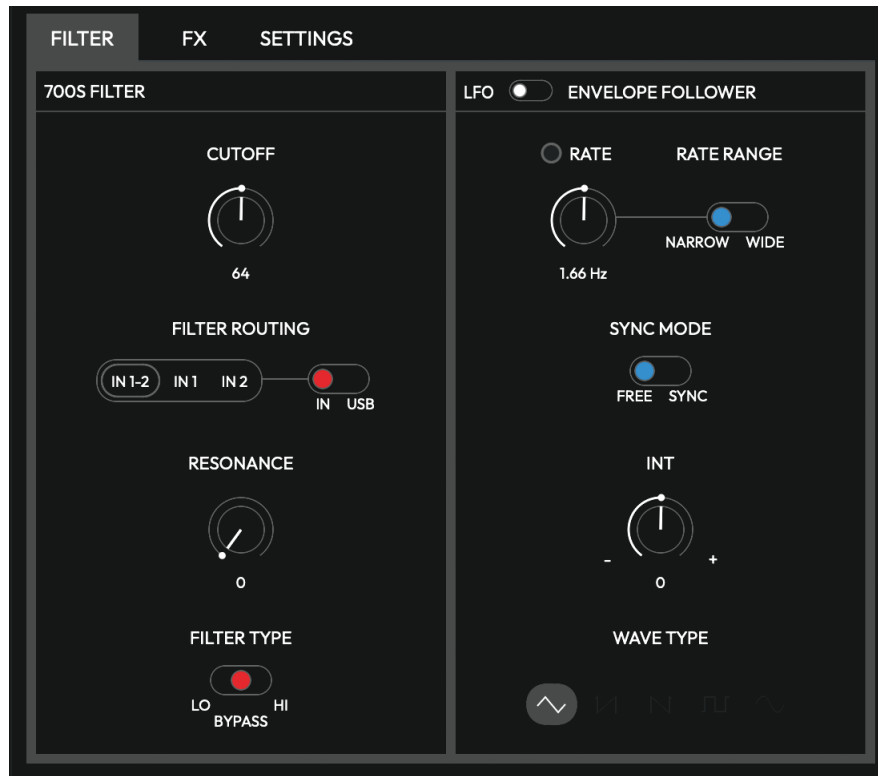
FILTER FX SETTINGS

700S FILTER

CUTOFF

64

FILTER ROUTING

IN 1-2 IN 1 IN 2

IN USB

RESONANCE

0

FILTER TYPE

LO HI
BYPASS

LFO ENVELOPE FOLLOWER

RATE RATE RANGE

NARROW WIDE

1.66 Hz

SYNC MODE

FREE SYNC

INT

- +

0

WAVE TYPE